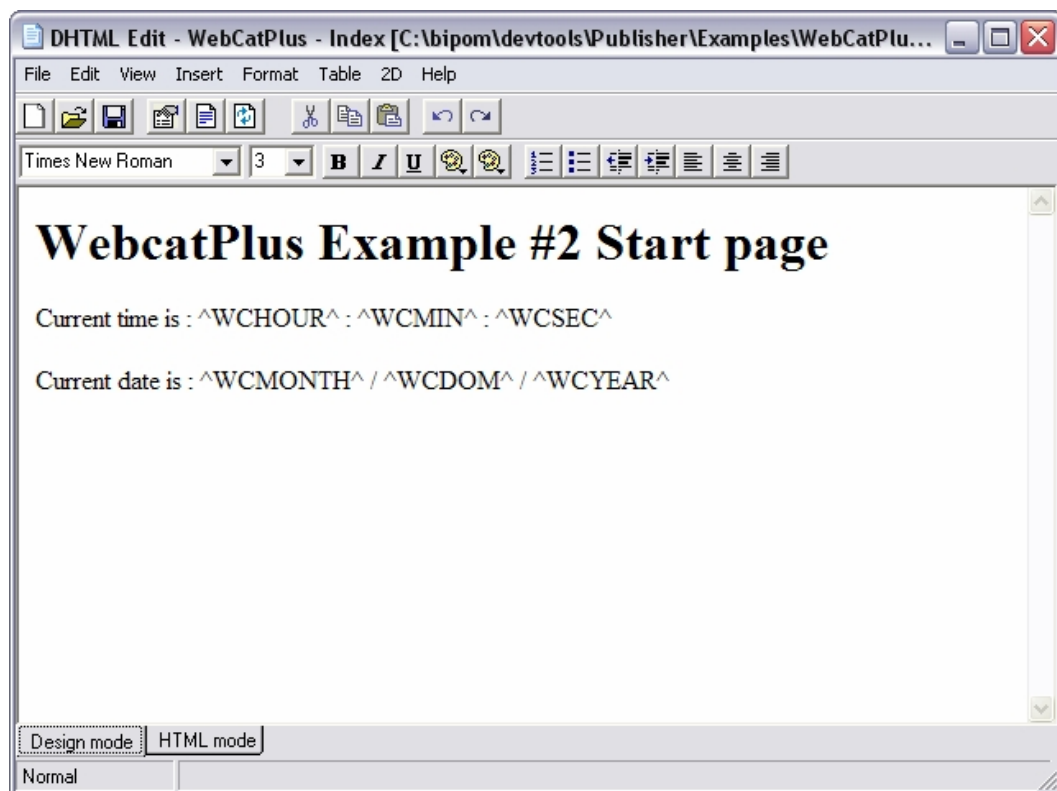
DHTML Edit - WebCatPlus - Index [C:\bipom\devtools\Publisher\Examples\WebCatPlu...

File Edit View Insert Format Table 2D Help

Times New Roman 3 B I U

WebcatPlus Example #2 Start page

Current time is : ^WCHOUR^ : ^WCMIN^ : ^WCSEC^

Current date is : ^WCMONTH^ / ^WCDOM^ / ^WCYEAR^

Design mode HTML mode

Normal